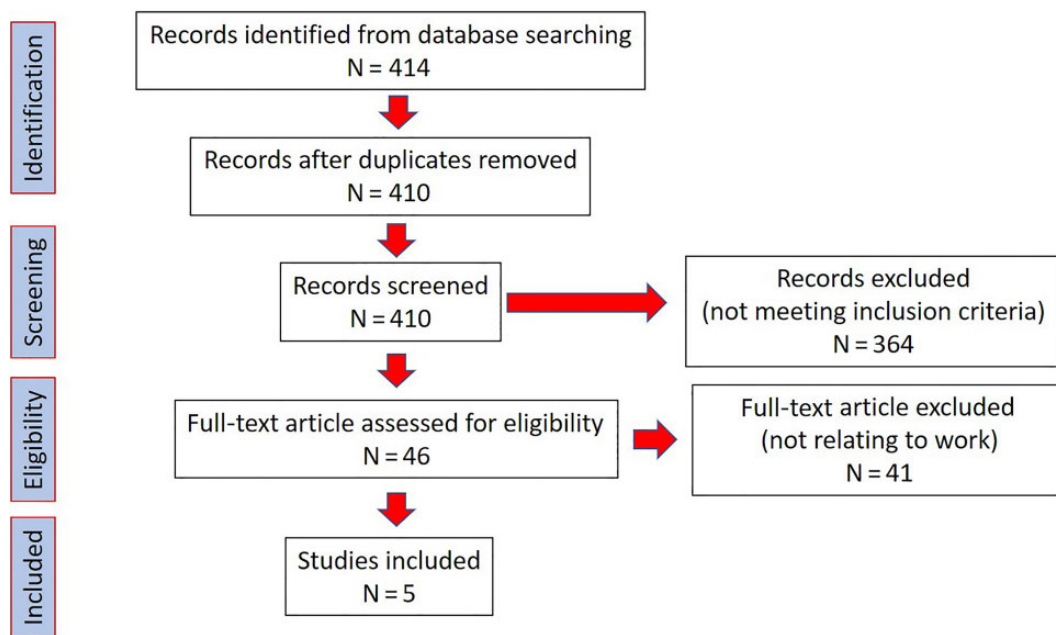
Identification

Records identified from database searching
N = 414

Records after duplicates removed
N = 410

Screening

Records screened
N = 410

Records excluded
(not meeting inclusion criteria)
N = 364

Eligibility

Full-text article assessed for eligibility
N = 46

Full-text article excluded
(not relating to work)
N = 41

Included

Studies included
N = 5